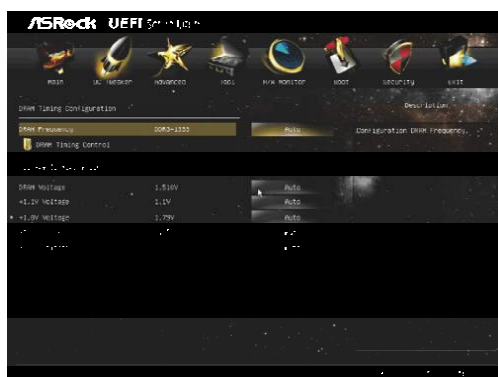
ASRock UEFI Setup Utility

Main
OC Tweaker
Advanced
Tool
H/W Monitor
Boot
Security
Exit

DRAM Timing Configuration

Description

DRAM Frequency
DDR3-1333
Auto
Configuration DRAM Frequency.

DRAM Timing Control

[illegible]

DRAM Voltage
1.510V
Auto

+1.1V Voltage
1.1V
Auto

+1.8V Voltage
1.79V
Auto

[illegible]